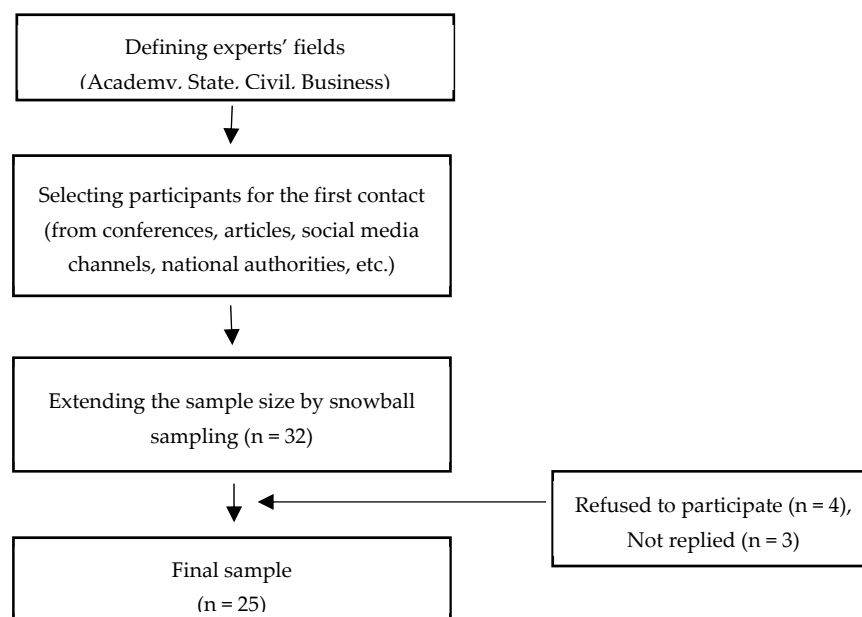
Defining experts' fields
(Academy, State, Civil, Business)

Selecting participants for the first contact (from conferences, articles, social media channels, national authorities, etc.)

Extending the sample size by snowball sampling (n = 32)

Refused to participate (n = 4), Not replied (n = 3)

Final sample
(n = 25)